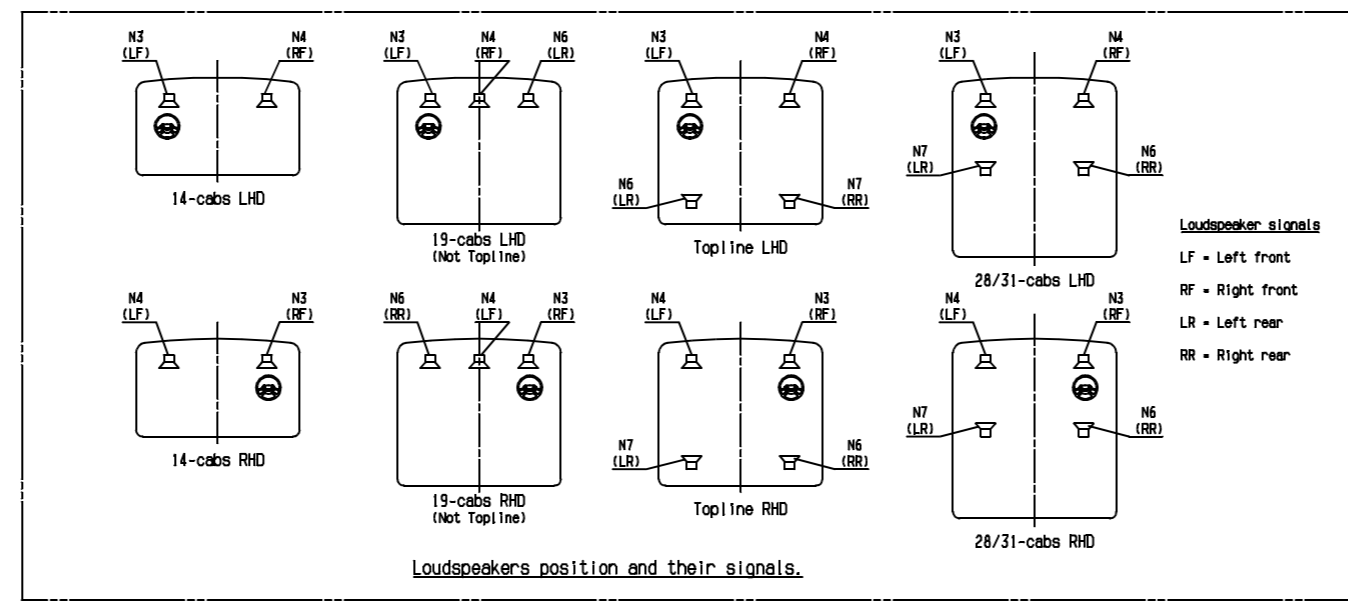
N3 (LF)
N4 (RF)
14-cabs LHD

N3 (LF)
N4 (RF)
N6 (LR)
19-cabs LHD
(Not Topline)

N3 (LF)
N4 (RF)
N6 (LR)
N7 (RR)
Topline LHD

N3 (LF)
N4 (RF)
N7 (LR)
N6 (RR)
28/31-cabs LHD

Loudspeaker signals
LF = Left front
RF = Right front
LR = Left rear
RR = Right rear

N4 (LF)
N3 (RF)
14-cabs RHD

N6 (RR)
N4 (LF)
N3 (RF)
19-cabs RHD
(Not Topline)

N4 (LF)
N3 (RF)
N7 (LR)
N6 (RR)
Topline RHD

N4 (LF)
N3 (RF)
N7 (LR)
N6 (RR)
28/31-cabs RHD

Loudspeakers position and their signals.